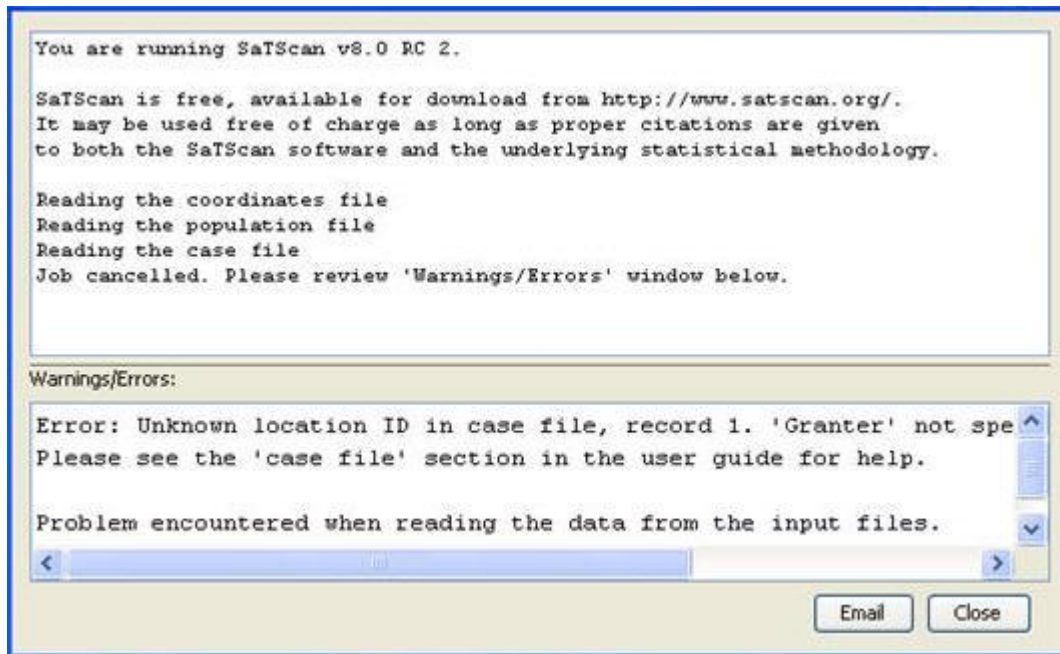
You are running SaTScan v8.0 RC 2.

SaTScan is free, available for download from http://www.satscan.org/.
It may be used free of charge as long as proper citations are given
to both the SaTScan software and the underlying statistical methodology.

Reading the coordinates file
Reading the population file
Reading the case file
Job cancelled. Please review 'Warnings/Errors' window below.

Warnings/Errors:

Error: Unknown location ID in case file, record 1. 'Granter' not spe
Please see the 'case file' section in the user guide for help.

Problem encountered when reading the data from the input files.

Email Close